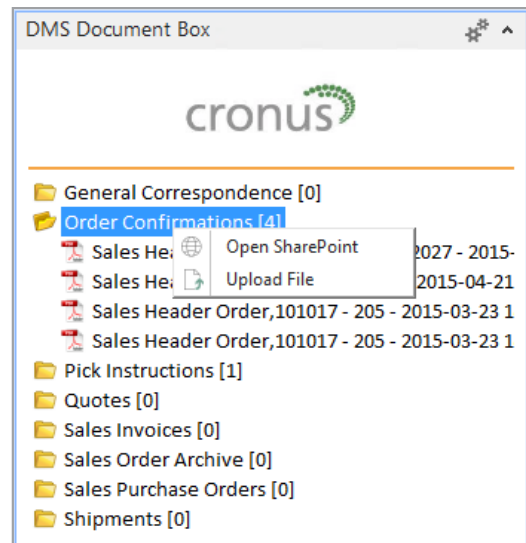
DMS Document Box

cronus

General Correspondence [0]
Order Confirmations [4]
Sales Hea 2027 - 2015-
Sales Hea 2015-04-21
Sales Header Order,101017 - 205 - 2015-03-23 1
Sales Header Order,101017 - 205 - 2015-03-23 1
Open SharePoint
Upload File
Pick Instructions [1]
Quotes [0]
Sales Invoices [0]
Sales Order Archive [0]
Sales Purchase Orders [0]
Shipments [0]